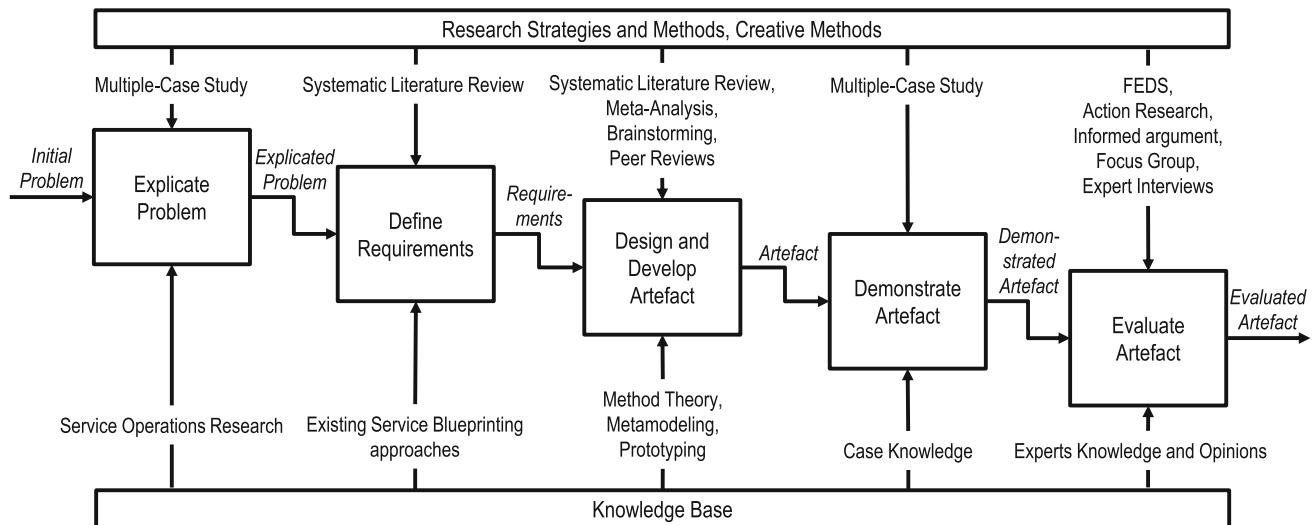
Research Strategies and Methods, Creative Methods

Multiple-Case Study

Systematic Literature Review

Systematic Literature Review, Meta-Analysis, Brainstorming, Peer Reviews

Multiple-Case Study

FEDS, Action Research, Informed argument, Focus Group, Expert Interviews

Initial Problem

Explicate Problem

Explicated Problem

Define Requirements

Requirements

Design and Develop Artefact

Artefact

Demonstrate Artefact

Demonstrated Artefact

Evaluate Artefact

Evaluated Artefact

Service Operations Research

Existing Service Blueprinting approaches

Method Theory, Metamodeling, Prototyping

Case Knowledge

Experts Knowledge and Opinions

Knowledge Base